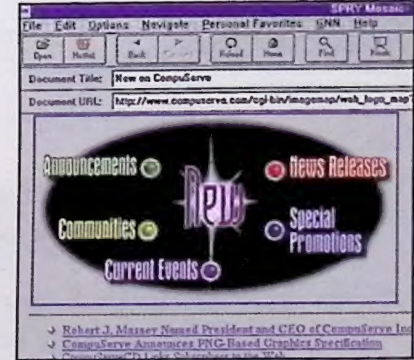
SPRY Mosaic

File Edit Options Navigate Personal Favorites GNN Help

Open Hotlist Back Forward Reload Home Find Finds

Document Title: New on CompuServe

Document URL: http://www.compuserve.com/cgi-bin/imagemap/web_logo_map?

Announcements

News Releases

NEW

Communities

Special Promotions

Current Events

Robert J. Massey Named President and CEO of CompuServe Inc

CompuServe Announces PNG-Based Graphics Specification

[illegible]